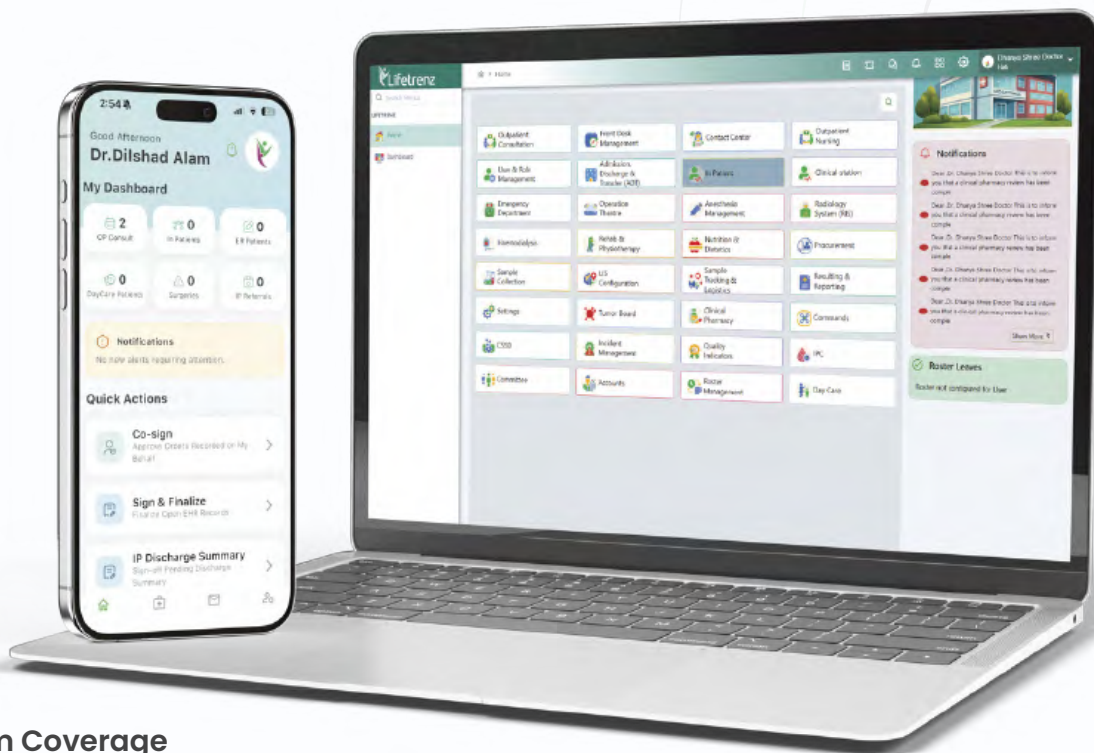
2:54

Good Afternoon
Dr.Dilshad Alam

My Dashboard

2
OP Consult

0
In Patients

0
ER Patients

0
DayCare Patients

0
Surgeries

0
IP Referrals

Notifications
No new alerts requiring attention.

Quick Actions

Co-sign
Approve Orders Recorded on My Behalf

Sign & Finalize
Finalize Open EHR Records

IP Discharge Summary
Sign-off Pending Discharge Summary

Lifetrenz

Home

Outpatient Consultation
Front Desk Management
Contact Center
Outpatient Nursing
User & Role Management
Admission Discharge & Transfer (ADT)
In Patient
Clinical station
Emergency Department
Operation Theatre
Anesthesia Management
Radiology System (RIS)
Haemodialysis
Rehab & Physiotherapy
Nutrition & Dietetics
Procurement
Sample Collection
US Configuration
Sample Tracking & Logistics
Resulting & Reporting
Settings
Tumor Board
Clinical Pharmacy
Commands
CSSD
Incident Management
Quality Indicators
IPC
Committee
Accounts
Roster Management
Day Care

Notifications

Show More

Roster Leaves
Roster not configured for User

n Coverage